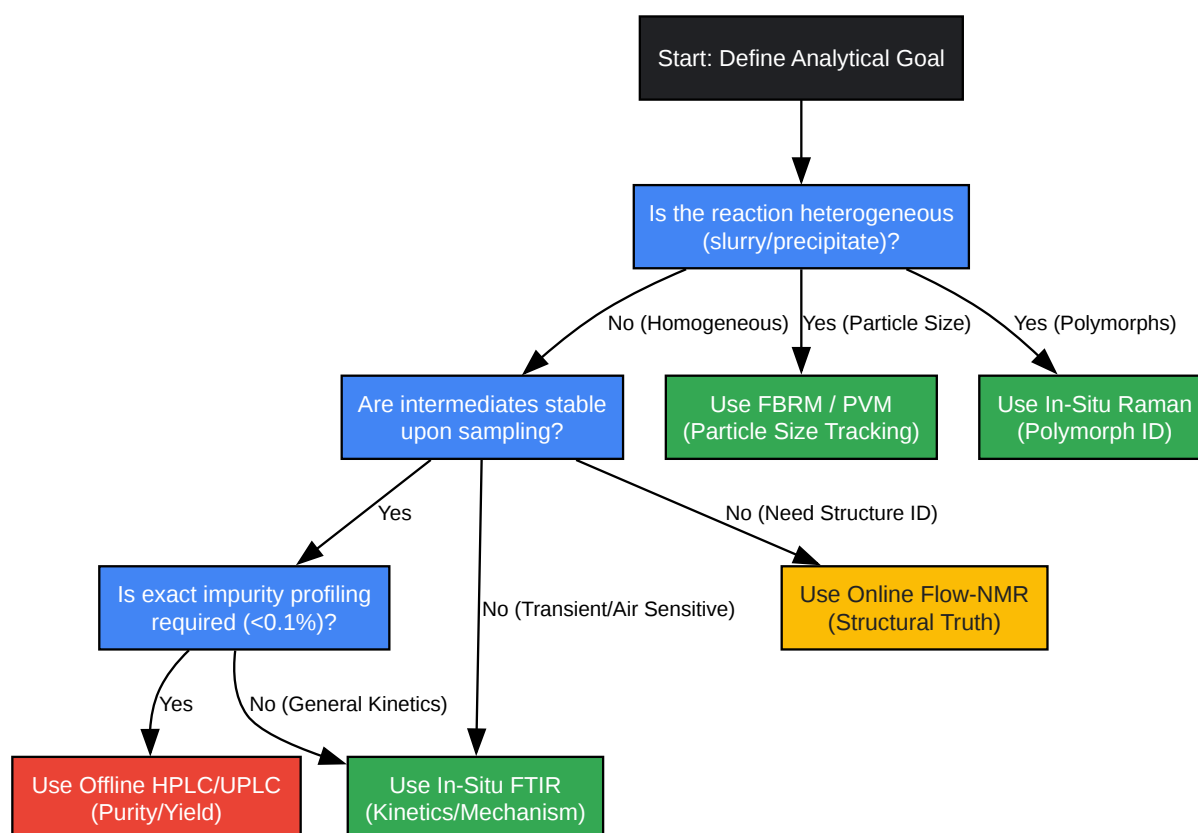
Start: Define Analytical Goal

Is the reaction heterogeneous (slurry/precipitate)?

No (Homogeneous)

Yes (Particle Size)

Yes (Polymorphs)

Are intermediates stable upon sampling?

Use FBRM / PVM (Particle Size Tracking)

Use In-Situ Raman (Polymorph ID)

Yes

No (Need Structure ID)

Is exact impurity profiling required (<0.1%)?

No (Transient/Air Sensitive)

Use Online Flow-NMR (Structural Truth)

Yes

No (General Kinetics)

Use Offline HPLC/UPLC (Purity/Yield)

Use In-Situ FTIR (Kinetics/Mechanism)